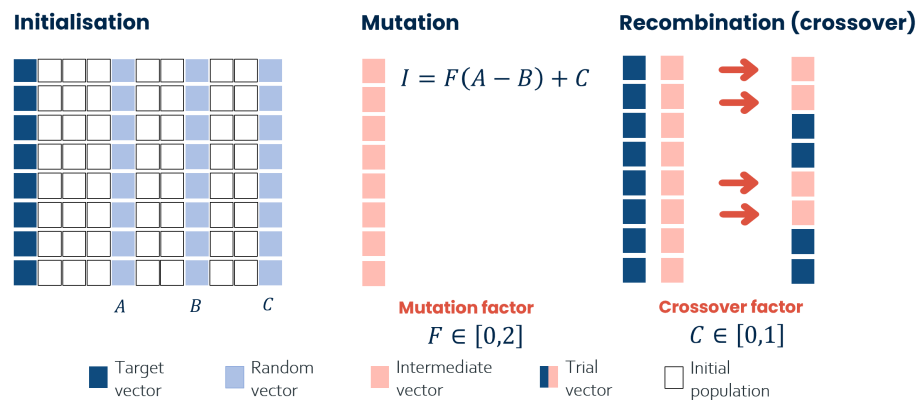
Initialisation

$A$ $B$ $C$

Mutation

$I = F(A - B) + C$

Mutation factor
$F \in [0,2]$

Recombination (crossover)

Crossover factor
$C \in [0,1]$

Target vector

Random vector

Intermediate vector

Trial vector

Initial population